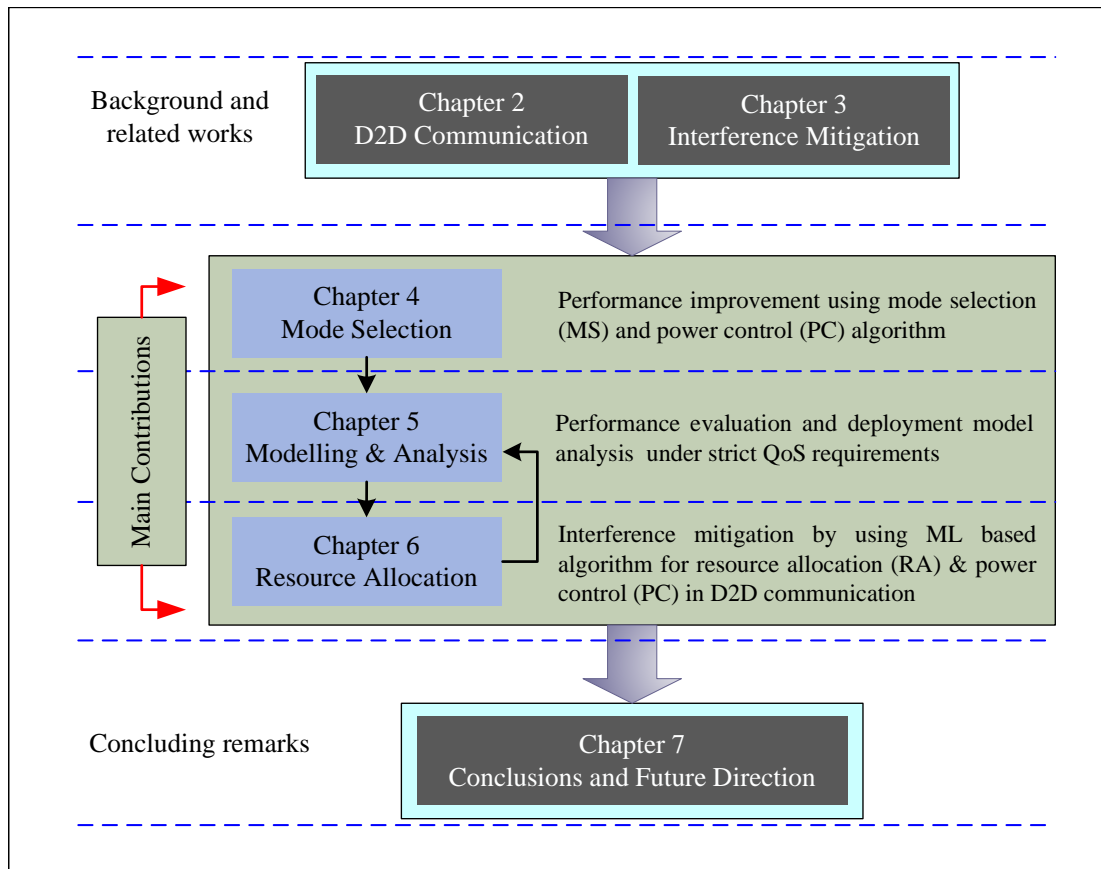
Background and related works

Chapter 2
D2D Communication

Chapter 3
Interference Mitigation

Main Contributions

Chapter 4
Mode Selection

Performance improvement using mode selection (MS) and power control (PC) algorithm

Chapter 5
Modelling & Analysis

Performance evaluation and deployment model analysis under strict QoS requirements

Chapter 6
Resource Allocation

Interference mitigation by using ML based algorithm for resource allocation (RA) & power control (PC) in D2D communication

Concluding remarks

Chapter 7
Conclusions and Future Direction